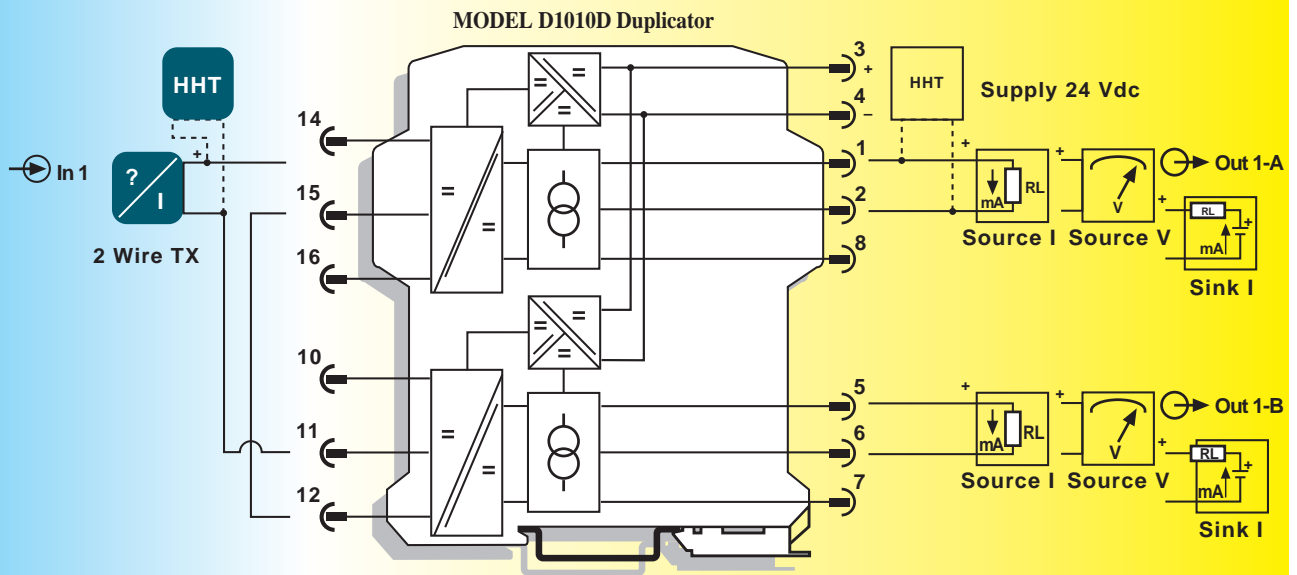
MODEL D1010D Duplicator

HHT

In 1

?
I

+

2 Wire TX

14
15
16
10
11
12

=
=
=
=
=
=
=
=
=
=
=
=

3 +
4 −
1
2
8
5
6
7

HHT

Supply 24 Vdc

+
+
mA RL
Source I

+
V
Source V

Out 1-A

+
RL
+
mA
Sink I

+
mA RL
Source I

+
V
Source V

Out 1-B

+
RL
+
mA
Sink I